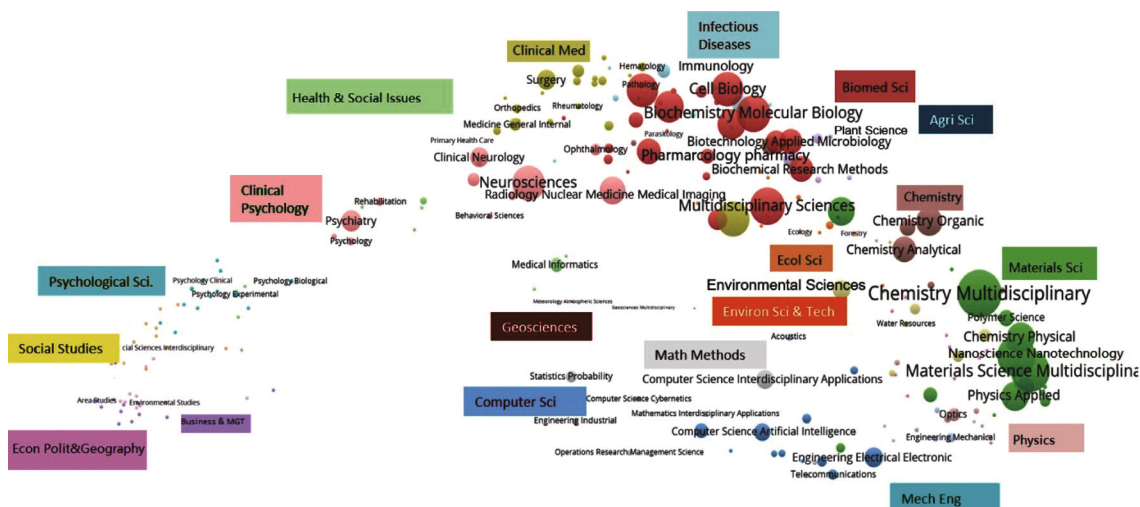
Infectious Diseases

Clinical Med

Hematology

Immunology

Surgery

Pathology

Cell Biology

Biomed Sci

Health & Social Issues

Orthopedics

Rheumatology

Biochemistry Molecular Biology

Medicine General Internal

Plant Science

Agri Sci

Parasitology

Biotechnology Applied Microbiology

Primary Health Care

Ophthalmology

Clinical Neurology

Pharmacology pharmacy

Biochemical Research Methods

Neurosciences

Clinical Psychology

Radiology Nuclear Medicine Medical Imaging

Chemistry

Rehabilitation

Multidisciplinary Sciences

Behavioral Sciences

Chemistry Organic

Psychiatry

Ecology

Forestry

Psychology

Chemistry Analytical

Ecol Sci

Medical Informatics

Materials Sci

Psychological Sci.

Psychology Clinical

Psychology Biological

Environmental Sciences

Psychology Experimental

Chemistry Multidisciplinary

Meteorology Atmospheric Sciences

Geosciences Multidisciplinary

Environ Sci & Tech

Polymer Science

Geosciences

Water Resources

Chemistry Physical

Social Studies

cial Sciences Interdisciplinary

Acoustics

Nanoscience Nanotechnology

Math Methods

Materials Science Multidisciplina

Statistics Probability

Computer Science Interdisciplinary Applications

Physics Applied

Area Studies

Environmental Studies

Computer Sci

Computer Science Cybernetics

Business & MGT

Mathematics Interdisciplinary Applications

Optics

Engineering Industrial

Computer Science Artificial Intelligence

Engineering Mechanical

Physics

Econ Polit&Geography

Operations Research Management Science

Engineering Electrical Electronic

Telecommunications

Mech Eng